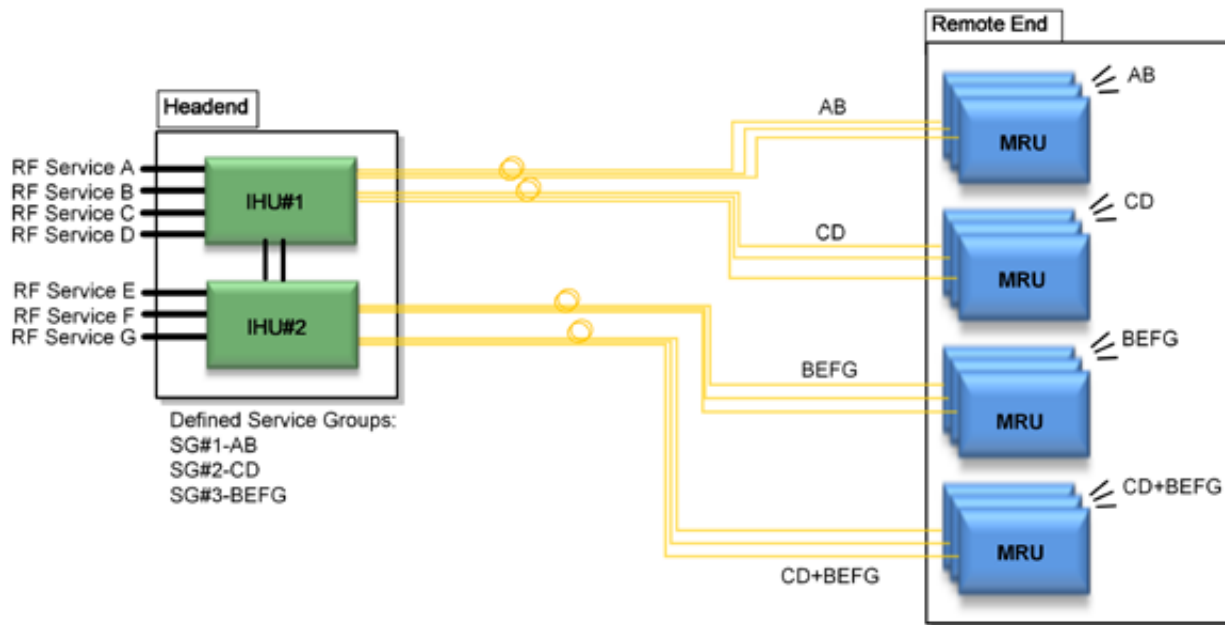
Headend

RF Service A
RF Service B
RF Service C
RF Service D
RF Service E
RF Service F
RF Service G

IHU#1
IHU#2

Defined Service Groups:
SG#1-AB
SG#2-CD
SG#3-BEFG

AB
CD
BEFG
CD+BEFG

Remote End

MRU
AB
MRU
CD
MRU
BEFG
MRU
CD+BEFG